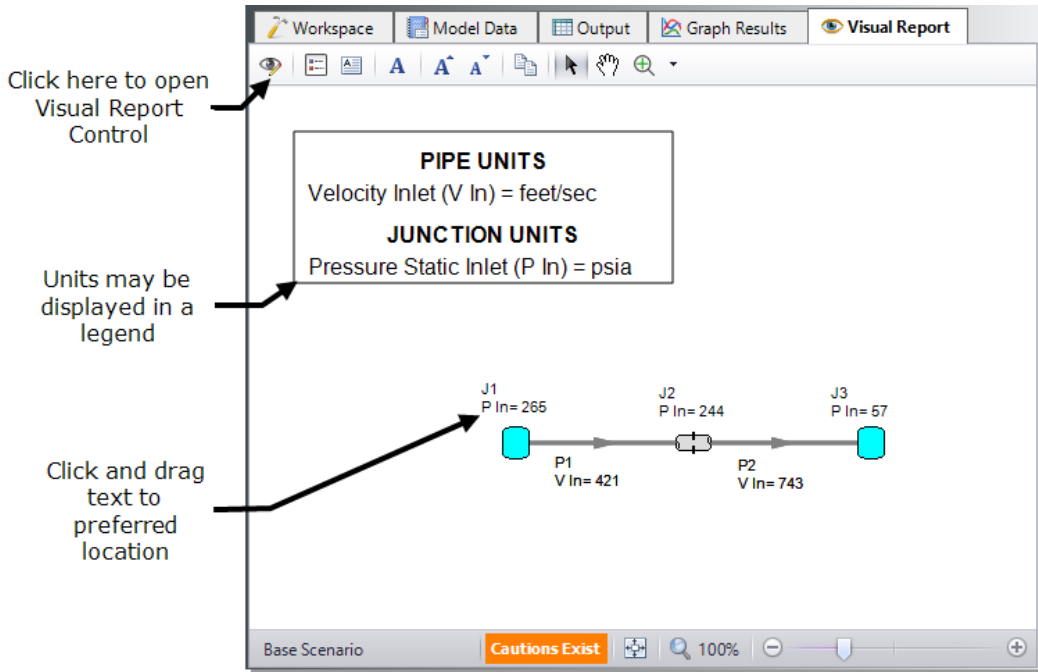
Workspace
Model Data
Output
Graph Results
Visual Report

Click here to open Visual Report Control

PIPE UNITS
Velocity Inlet (V In) = feet/sec
JUNCTION UNITS
Pressure Static Inlet (P In) = psia

Units may be displayed in a legend

J1
P In= 265

J2
P In= 244

J3
P In= 57

P1
V In= 421

P2
V In= 743

Click and drag text to preferred location

Base Scenario
Cautions Exist
100%